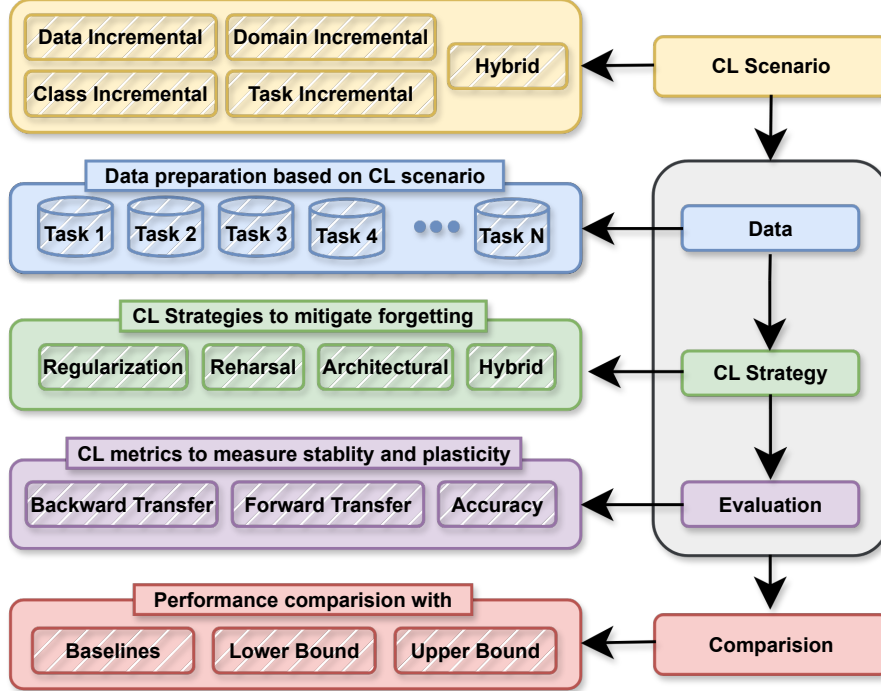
Data Incremental
Domain Incremental
Class Incremental
Task Incremental
Hybrid

CL Scenario

Data preparation based on CL scenario
Task 1
Task 2
Task 3
Task 4
Task N

Data

CL Strategies to mitigate forgetting
Regularization
Reharsal
Architectural
Hybrid

CL Strategy

CL metrics to measure stablity and plasticity
Backward Transfer
Forward Transfer
Accuracy

Evaluation

Performance comparision with
Baselines
Lower Bound
Upper Bound

Comparision